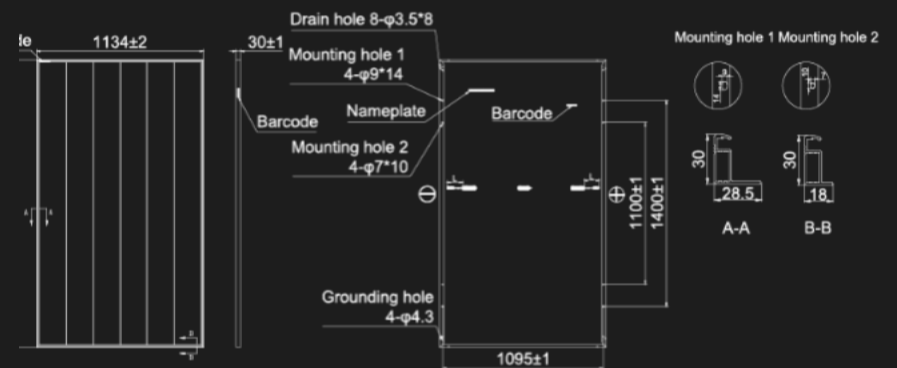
le
1134±2
30±1
Barcode
Drain hole 8-φ3.5*8
Mounting hole 1
4-φ9*14
Nameplate
Barcode
Mounting hole 2
4-φ7*10
⊖
⊕
1100±1
1400±1
Grounding hole
4-φ4.3
1095±1
Mounting hole 1 Mounting hole 2
14
9
30
28.5
A-A
30
18
B-B